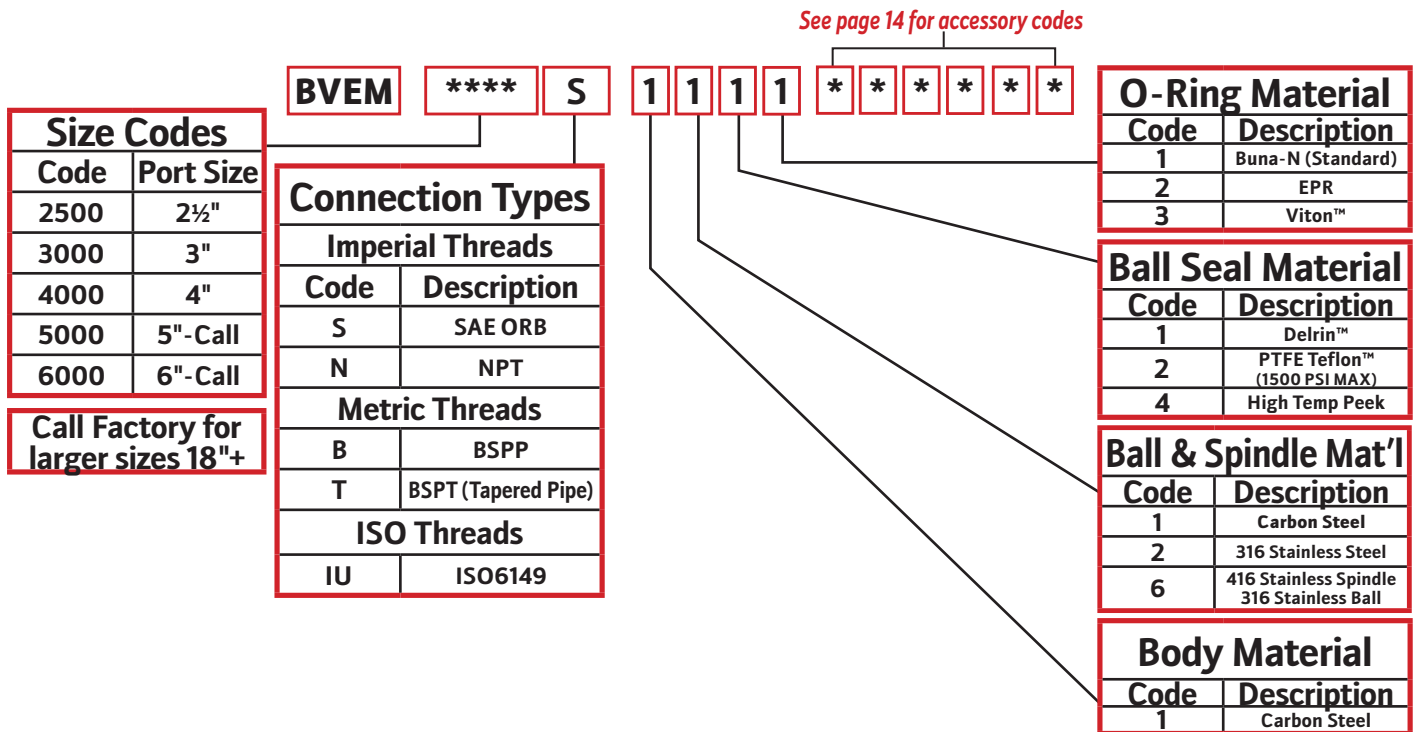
See page 14 for accessory codes

BVEM **** S 1 1 1 1 * * * * * *

Size Codes

| Code | Port Size |
|---|---|
| 2500 | 2½" |
| 3000 | 3" |
| 4000 | 4" |
| 5000 | 5"-Call |
| 6000 | 6"-Call |

Call Factory for larger sizes 18"+

Connection Types

Imperial Threads

| Code | Description |
|---|---|
| S | SAE ORB |
| N | NPT |

Metric Threads

| Code | Description |
|---|---|
| B | BSPP |
| T | BSPT (Tapered Pipe) |

ISO Threads

| Code | Description |
|---|---|
| IU | ISO6149 |

O-Ring Material

| Code | Description |
|---|---|
| 1 | Buna-N (Standard) |
| 2 | EPR |
| 3 | Viton™ |

Ball Seal Material

| Code | Description |
|---|---|
| 1 | Delrin™ |
| 2 | PTFE Teflon™ (1500 PSI MAX) |
| 4 | High Temp Peek |

Ball & Spindle Mat'l

| Code | Description |
|---|---|
| 1 | Carbon Steel |
| 2 | 316 Stainless Steel |
| 6 | 416 Stainless Spindle 316 Stainless Ball |

Body Material

| Code | Description |
|---|---|
| 1 | Carbon Steel |